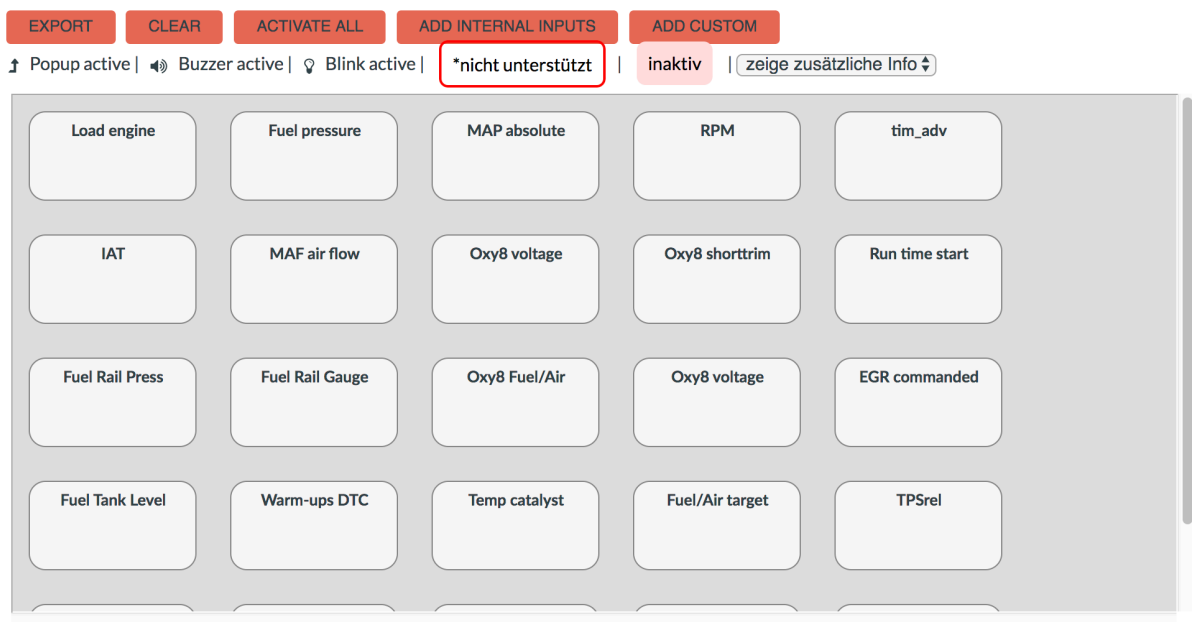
EXPORT CLEAR ACTIVATE ALL ADD INTERNAL INPUTS ADD CUSTOM

Popup active | Buzzer active | Blink active | *nicht unterstützt | inaktiv | zeige zusätzliche Info

| | | | | |
|---|---|---|---|---|
| Load engine | Fuel pressure | MAP absolute | RPM | tim_adv |
| IAT | MAF air flow | Oxy8 voltage | Oxy8 shorttrim | Run time start |
| Fuel Rail Press | Fuel Rail Gauge | Oxy8 Fuel/Air | Oxy8 voltage | EGR commanded |
| Fuel Tank Level | Warm-ups DTC | Temp catalyst | Fuel/Air target | TPSrel |